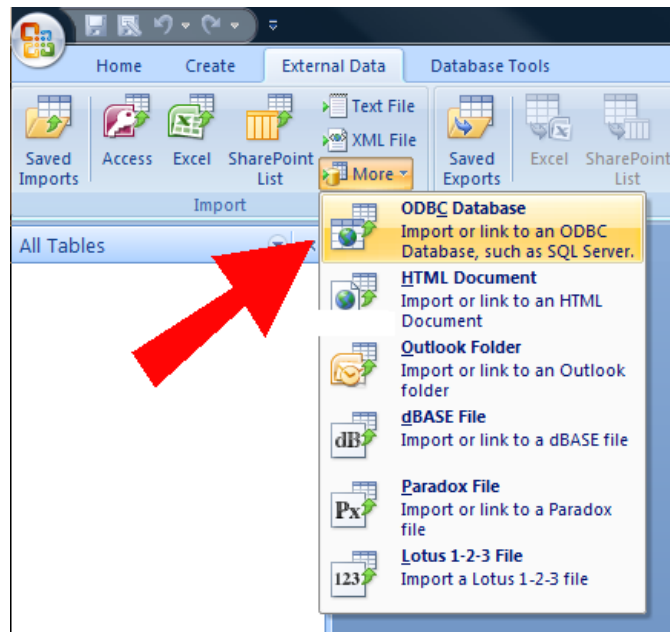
Home
Create
External Data
Database Tools

Saved Imports
Access
Excel
SharePoint List
Text File
XML File
More
Import

Saved Exports
Excel
SharePoint List

All Tables

ODBC Database
Import or link to an ODBC Database, such as SQL Server.

HTML Document
Import or link to an HTML Document

Outlook Folder
Import or link to an Outlook folder

dBASE File
Import or link to a dBASE file

Paradox File
Import or link to a Paradox file

Lotus 1-2-3 File
Import a Lotus 1-2-3 file

dB
Px
123